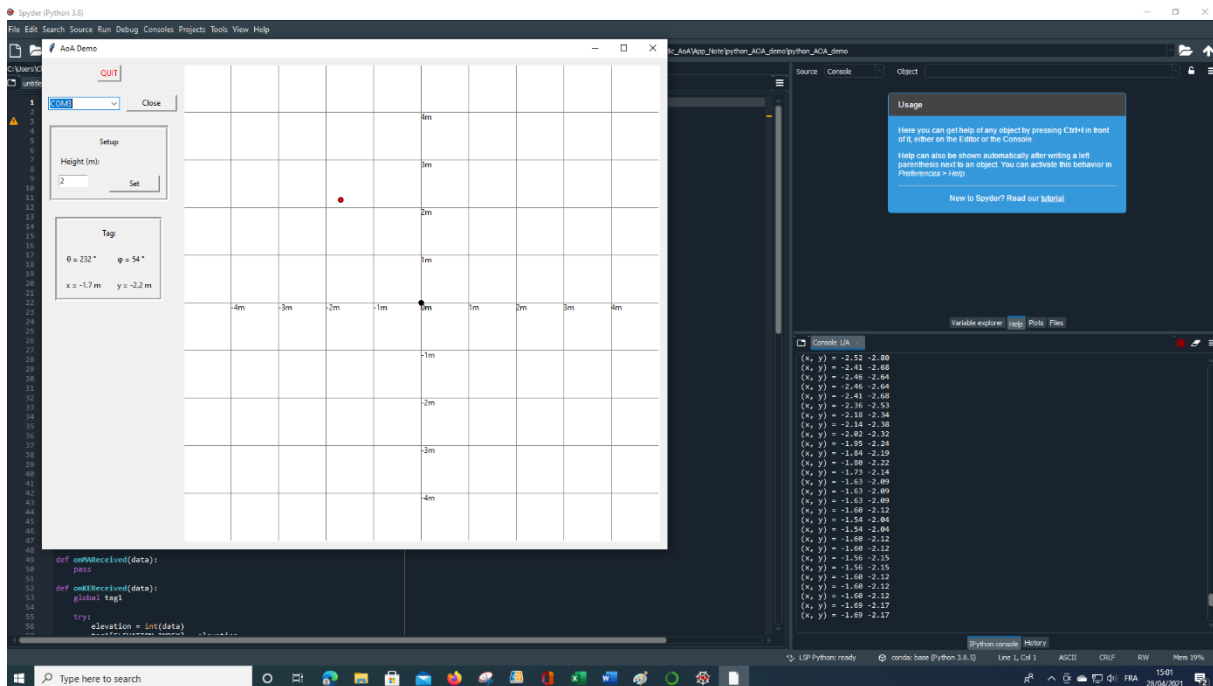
Spyder (Python 3.8)

File Edit Search Source Run Debug Consoles Projects Tools View Help

AoA Demo

QUIT

COM3

Close

Setup

Height (m):

2

Set

Tag:

θ = 232 °

φ = 54 °

x = -1.7 m

y = -2.2 m

4m

3m

2m

1m

-4m

-3m

-2m

-1m

0m

1m

2m

3m

4m

-1m

-2m

-3m

-4m

C:\Users\C

untitle

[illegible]c_AoA\App_Note\python_AOA_demo\python_AOA_demo

Source Console

Object

Usage

Here you can get help of any object by pressing Ctrl+I in front of it, either on the Editor or the Console.

Help can also be shown automatically after writing a left parenthesis next to an object. You can activate this behavior in Preferences > Help.

New to Spyder? Read our tutorial

Variable explorer Help Plots Files

Console 1/A

(x, y) = -2.52 -2.80
(x, y) = -2.41 -2.68
(x, y) = -2.46 -2.64
(x, y) = -2.46 -2.64
(x, y) = -2.41 -2.68
(x, y) = -2.36 -2.53
(x, y) = -2.18 -2.34
(x, y) = -2.14 -2.38
(x, y) = -2.02 -2.32
(x, y) = -1.95 -2.24
(x, y) = -1.84 -2.19
(x, y) = -1.80 -2.22
(x, y) = -1.73 -2.14
(x, y) = -1.63 -2.09
(x, y) = -1.63 -2.09
(x, y) = -1.63 -2.09
(x, y) = -1.60 -2.12
(x, y) = -1.54 -2.04
(x, y) = -1.54 -2.04
(x, y) = -1.60 -2.12
(x, y) = -1.60 -2.12
(x, y) = -1.56 -2.15
(x, y) = -1.56 -2.15
(x, y) = -1.60 -2.12
(x, y) = -1.60 -2.12
(x, y) = -1.60 -2.12
(x, y) = -1.69 -2.17
(x, y) = -1.69 -2.17

IPython console History

def onMARReceived(data):
    pass

def onKEReceived(data):
    global tag1

    try:
        elevation = int(data)

LSP Python: ready   conda: base (Python 3.8.5)   Line 1, Col 1   ASCII   CRLF   RW   Mem 39%

Type here to search

FRA 15:01 28/04/2021